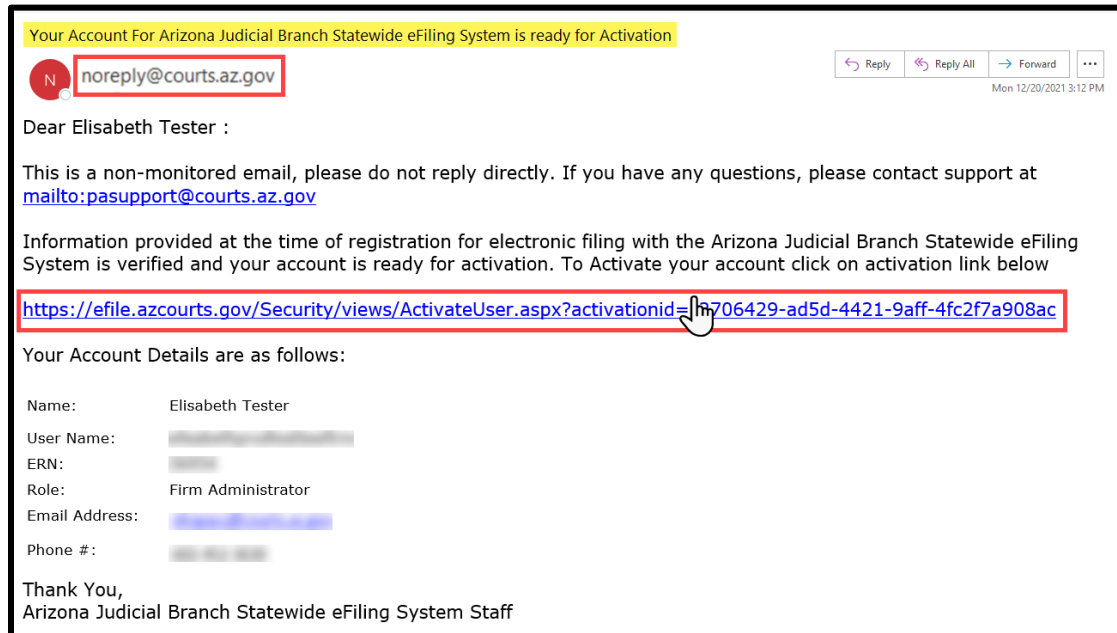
Your Account For Arizona Judicial Branch Statewide eFiling System is ready for Activation

N noreply@courts.az.gov

Reply Reply All Forward ...

Mon 12/20/2021 3:12 PM

Dear Elisabeth Tester :

This is a non-monitored email, please do not reply directly. If you have any questions, please contact support at mailto:pasupport@courts.az.gov

Information provided at the time of registration for electronic filing with the Arizona Judicial Branch Statewide eFiling System is verified and your account is ready for activation. To Activate your account click on activation link below

https://efile.azcourts.gov/Security/views/ActivateUser.aspx?activationid=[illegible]706429-ad5d-4421-9aff-4fc2f7a908ac

Your Account Details are as follows:

| | |
|---|---|
| Name: | Elisabeth Tester |
| User Name: | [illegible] |
| ERN: | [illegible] |
| Role: | Firm Administrator |
| Email Address: | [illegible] |
| Phone #: | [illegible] |

Thank You,
Arizona Judicial Branch Statewide eFiling System Staff